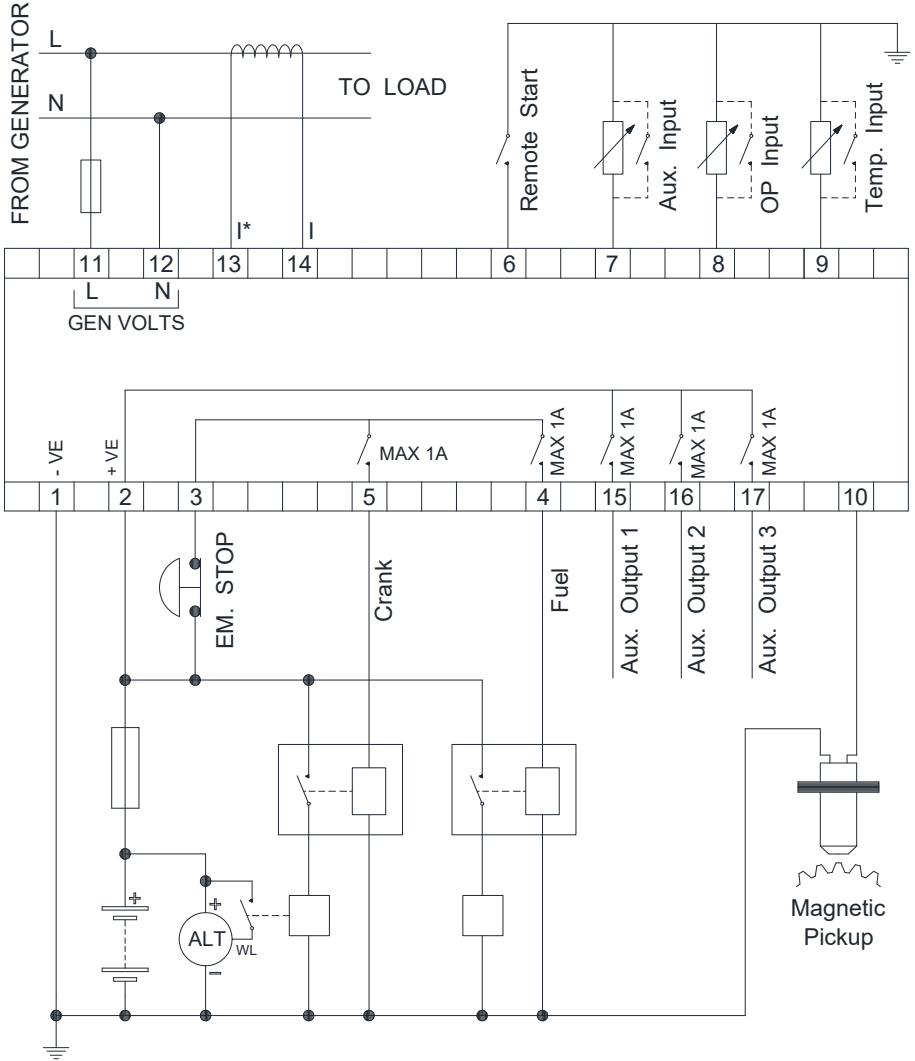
FROM GENERATOR
L
N
TO LOAD
I*
I
Remote Start
Aux. Input
OP Input
Temp. Input
11
12
13
14
6
7
8
9
L
N
GEN VOLTS
- VE
+ VE
MAX 1A
MAX 1A
MAX 1A
MAX 1A
MAX 1A
1
2
3
5
4
15
16
17
10
EM. STOP
Crank
Fuel
Aux. Output 1
Aux. Output 2
Aux. Output 3
+
ALT
WL
−
Magnetic Pickup